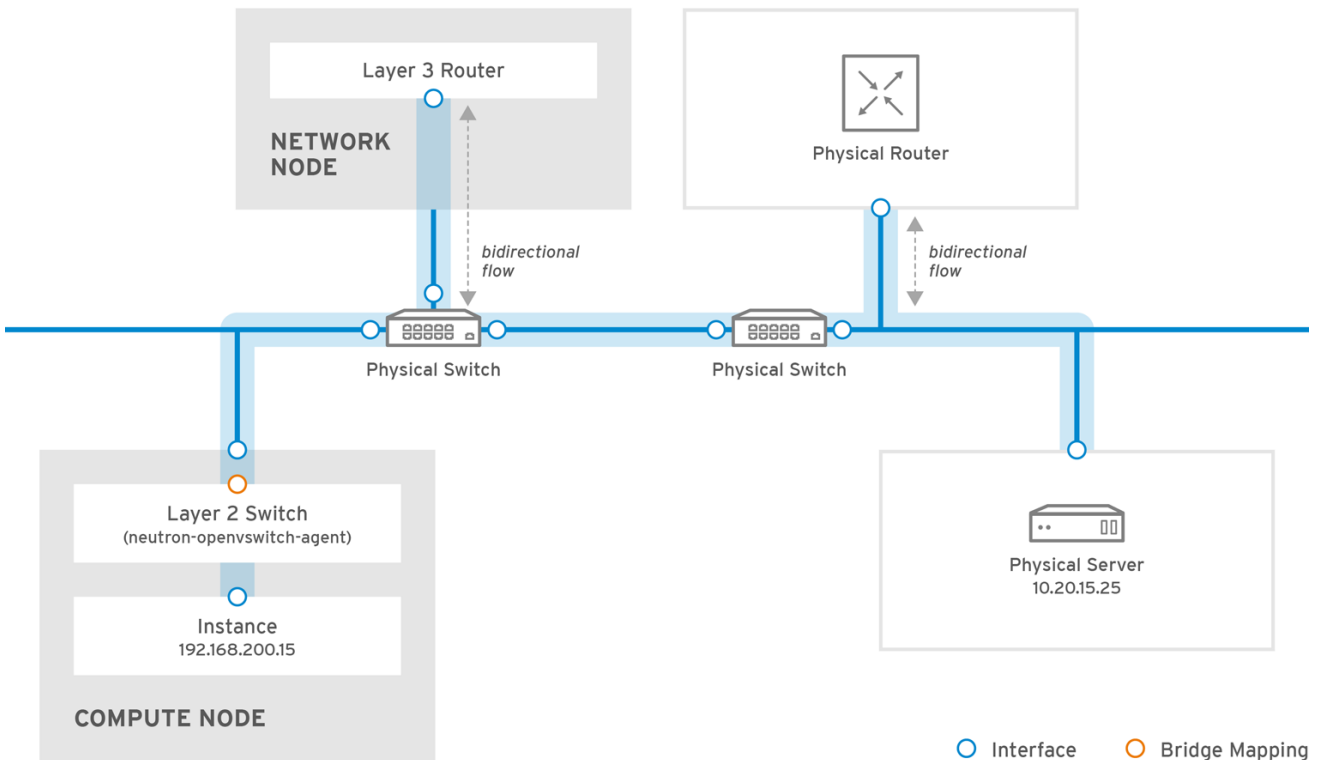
Layer 3 Router

NETWORK NODE

bidirectional flow

Physical Router

bidirectional flow

Physical Switch

Physical Switch

Layer 2 Switch
(neutron-openvswitch-agent)

Instance
192.168.200.15

COMPUTE NODE

Physical Server
10.20.15.25

Interface

Bridge Mapping